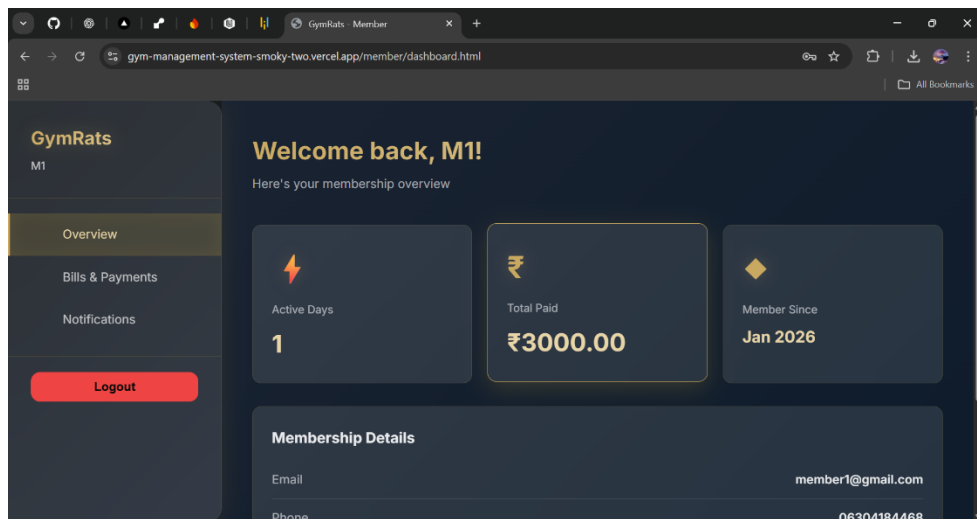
GymRats - Member

gym-management-system-smoky-two.vercel.app/member/dashboard.html

All Bookmarks

GymRats
M1

Overview
Bills & Payments
Notifications

Logout

Welcome back, M1!
Here's your membership overview

Active Days
1

₹
Total Paid
₹3000.00

Member Since
Jan 2026

Membership Details

Email
member1@gmail.com

Phone
06304184468